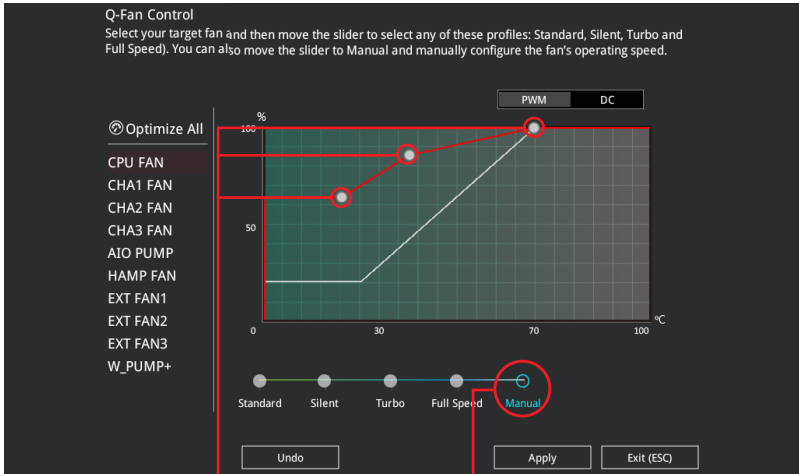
Q-Fan Control
Select your target fan and then move the slider to select any of these profiles: Standard, Silent, Turbo and Full Speed). You can also move the slider to Manual and manually configure the fan's operating speed.

PWM
DC

Optimize All
CPU FAN
CHA1 FAN
CHA2 FAN
CHA3 FAN
AIO PUMP
HAMP FAN
EXT FAN1
EXT FAN2
EXT FAN3
W_PUMP+

%
100
50
0
30
70
100
°C

Standard
Silent
Turbo
Full Speed
Manual

Undo
Apply
Exit (ESC)